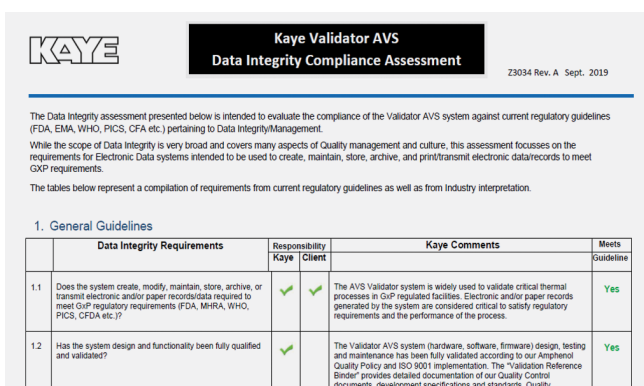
KAYE

Kaye Validator AVS
Data Integrity Compliance Assessment

Z3034 Rev. A Sept. 2019

The Data Integrity assessment presented below is intended to evaluate the compliance of the Validator AVS system against current regulatory guidelines (FDA, EMA, WHO, PICS, CFA etc.) pertaining to Data Integrity/Management.

While the scope of Data Integrity is very broad and covers many aspects of Quality management and culture, this assessment focusses on the requirements for Electronic Data systems intended to be used to create, maintain, store, archive, and print/transmit electronic data/records to meet GXP requirements.

The tables below represent a compilation of requirements from current regulatory guidelines as well as from Industry interpretation.

1. General Guidelines

| | Data Integrity Requirements | Responsibility Kaye | Responsibility Client | Kaye Comments | Meets Guideline |
|---|---|---|---|---|---|
| 1.1 | Does the system create, modify, maintain, store, archive, or transmit electronic and/or paper records/data required to meet GxP regulatory requirements (FDA, MHRA, WHO, PICS, CFDA etc.)? | ✓ | ✓ | The AVS Validator system is widely used to validate critical thermal processes in GxP regulated facilities. Electronic and/or paper records generated by the system are considered critical to satisfy regulatory requirements and the performance of the process. | Yes |
| 1.2 | Has the system design and functionality been fully qualified and validated? | ✓ | | The Validator AVS system (hardware, software, firmware) design, testing and maintenance has been fully validated according to our Amphenol Quality Policy and ISO 9001 implementation. The "Validation Reference Binder" provides detailed documentation of our Quality Control documents, development specifications and standards. Quality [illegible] | Yes |